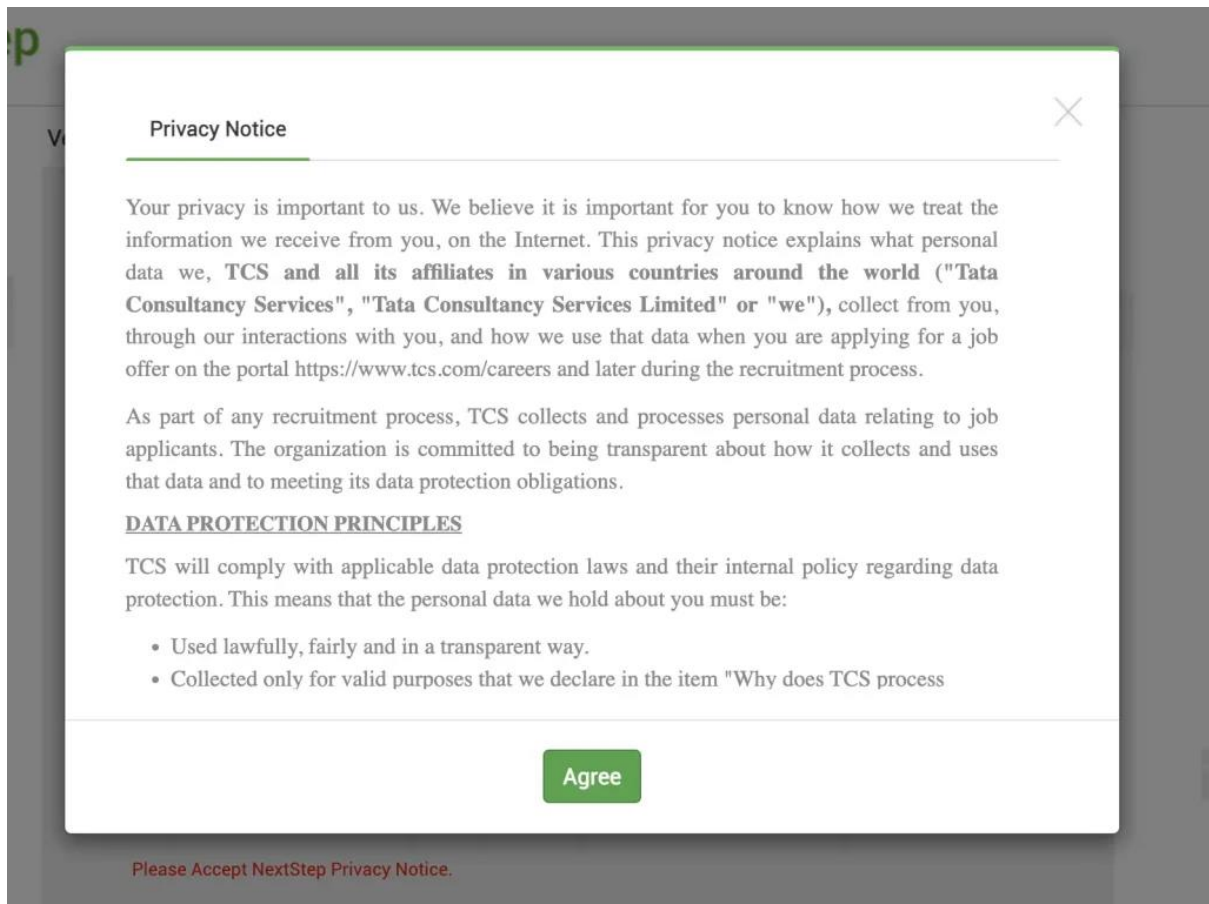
ep

V

Privacy Notice

Your privacy is important to us. We believe it is important for you to know how we treat the information we receive from you, on the Internet. This privacy notice explains what personal data we, **TCS and all its affiliates in various countries around the world ("Tata Consultancy Services", "Tata Consultancy Services Limited" or "we"),** collect from you, through our interactions with you, and how we use that data when you are applying for a job offer on the portal https://www.tcs.com/careers and later during the recruitment process.

As part of any recruitment process, TCS collects and processes personal data relating to job applicants. The organization is committed to being transparent about how it collects and uses that data and to meeting its data protection obligations.

DATA PROTECTION PRINCIPLES

TCS will comply with applicable data protection laws and their internal policy regarding data protection. This means that the personal data we hold about you must be:

- Used lawfully, fairly and in a transparent way.
- Collected only for valid purposes that we declare in the item "Why does TCS process

Agree

Please Accept NextStep Privacy Notice.